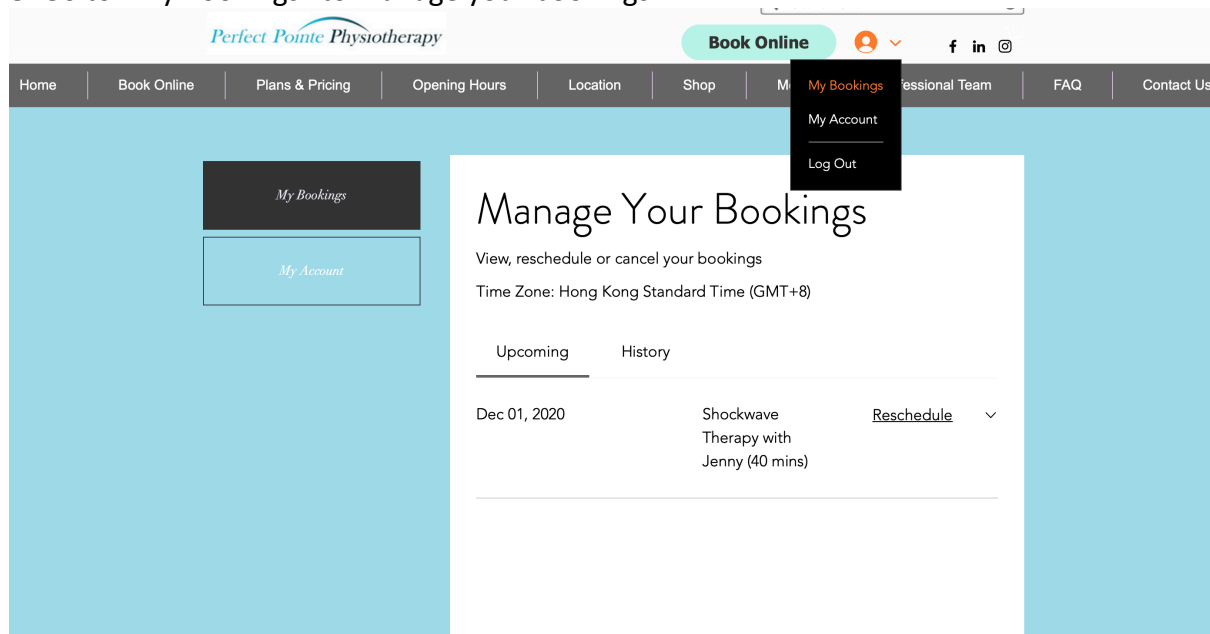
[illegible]

Perfect Pointe Physiotherapy

Book Online

Home | Book Online | Plans & Pricing | Opening Hours | Location | Shop | M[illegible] | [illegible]essional Team | FAQ | Contact Us

My Bookings
My Account
Log Out

My Bookings

My Account

Manage Your Bookings

View, reschedule or cancel your bookings

Time Zone: Hong Kong Standard Time (GMT+8)

Upcoming History

Dec 01, 2020 Shockwave Therapy with Jenny (40 mins) Reschedule